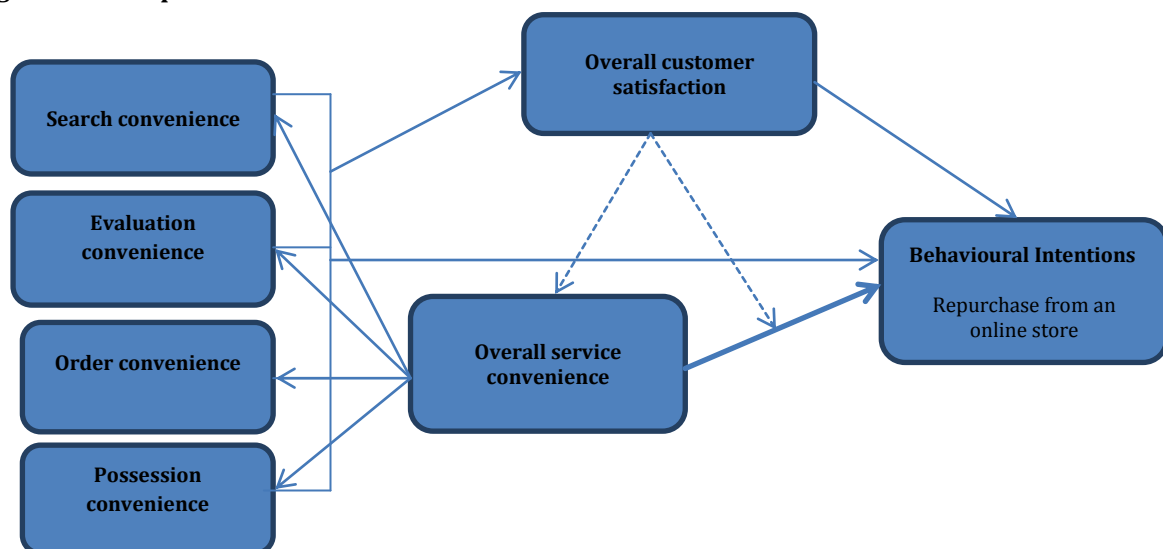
Search convenience

Evaluation convenience

Order convenience

Possession convenience

Overall customer satisfaction

Overall service convenience

Behavioural Intentions

Repurchase from an online store